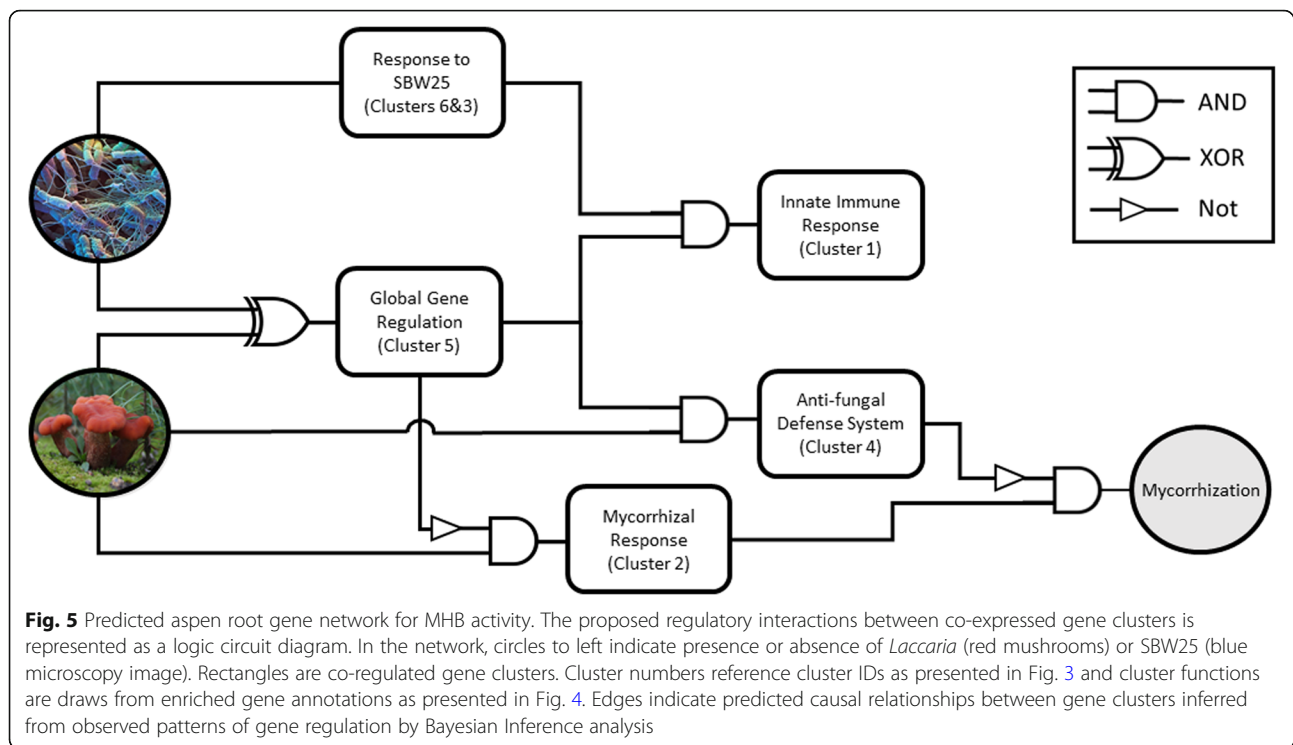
Response to SBW25 (Clusters 6&3)

AND

XOR

Not

Innate Immune Response (Cluster 1)

Global Gene Regulation (Cluster 5)

Anti-fungal Defense System (Cluster 4)

Mycorrhization

Mycorrhizal Response (Cluster 2)

**Fig. 5** Predicted aspen root gene network for MHB activity. The proposed regulatory interactions between co-expressed gene clusters is represented as a logic circuit diagram. In the network, circles to left indicate presence or absence of *Laccaria* (red mushrooms) or SBW25 (blue microscopy image). Rectangles are co-regulated gene clusters. Cluster numbers reference cluster IDs as presented in Fig. 3 and cluster functions are draws from enriched gene annotations as presented in Fig. 4. Edges indicate predicted causal relationships between gene clusters inferred from observed patterns of gene regulation by Bayesian Inference analysis